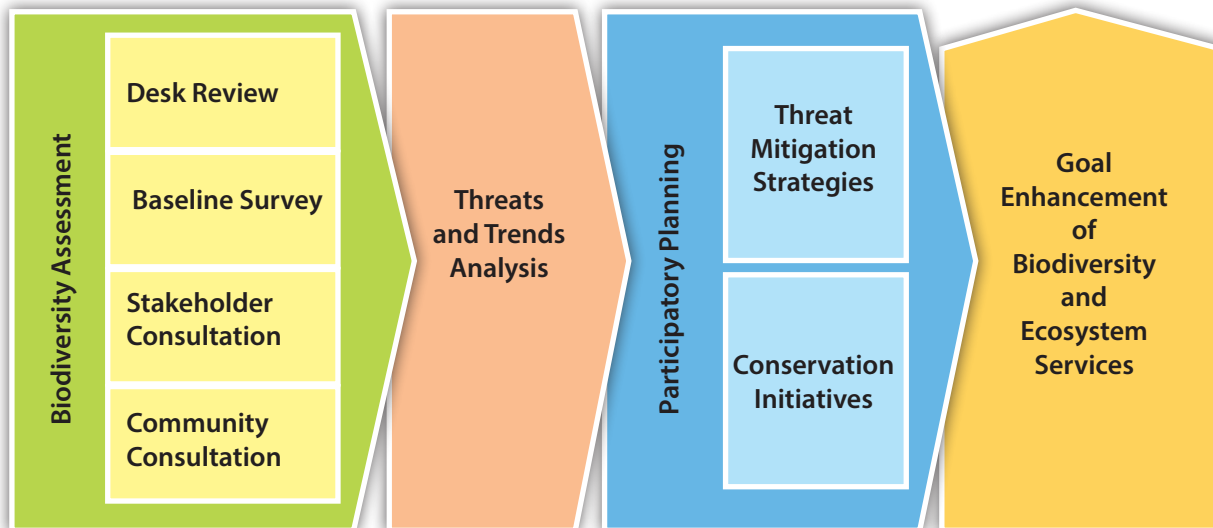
Biodiversity Assessment

Desk Review

Baseline Survey

Stakeholder Consultation

Community Consultation

Threats and Trends Analysis

Participatory Planning

Threat Mitigation Strategies

Conservation Initiatives

Goal Enhancement of Biodiversity and Ecosystem Services